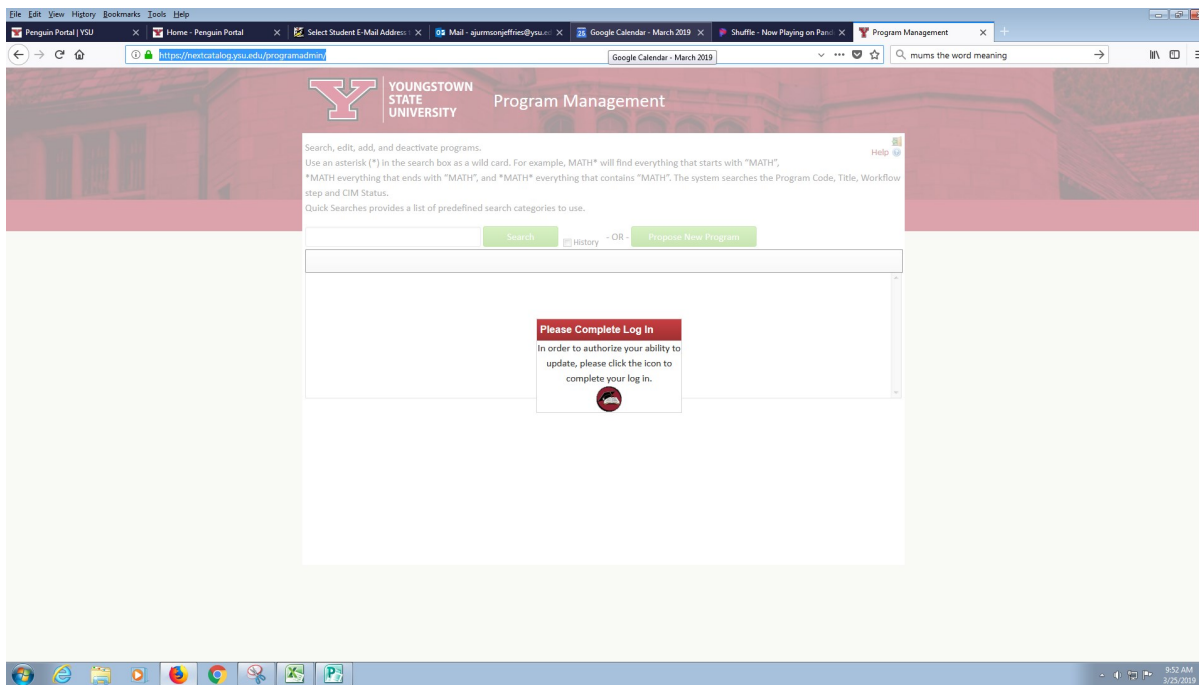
File Edit View History Bookmarks Tools Help

Penguin Portal | YSU
Home - Penguin Portal
Select Student E-Mail Address
Mail - ajurmsonjeffries@ysu.ed
25 Google Calendar - March 2019
Shuffle - Now Playing on Pand
Program Management

https://nextcatalog.ysu.edu/programadmin/
Google Calendar - March 2019
mums the word meaning

YOUNGSTOWN STATE UNIVERSITY
Program Management

Search, edit, add, and deactivate programs.
Use an asterisk (*) in the search box as a wild card. For example, MATH* will find everything that starts with "MATH", *MATH everything that ends with "MATH", and *MATH* everything that contains "MATH". The system searches the Program Code, Title, Workflow step and CIM Status.
Quick Searches provides a list of predefined search categories to use.

Help

Search
History
- OR -
Propose New Program

Please Complete Log In
In order to authorize your ability to update, please click the icon to complete your log in.

9:52 AM
3/25/2019